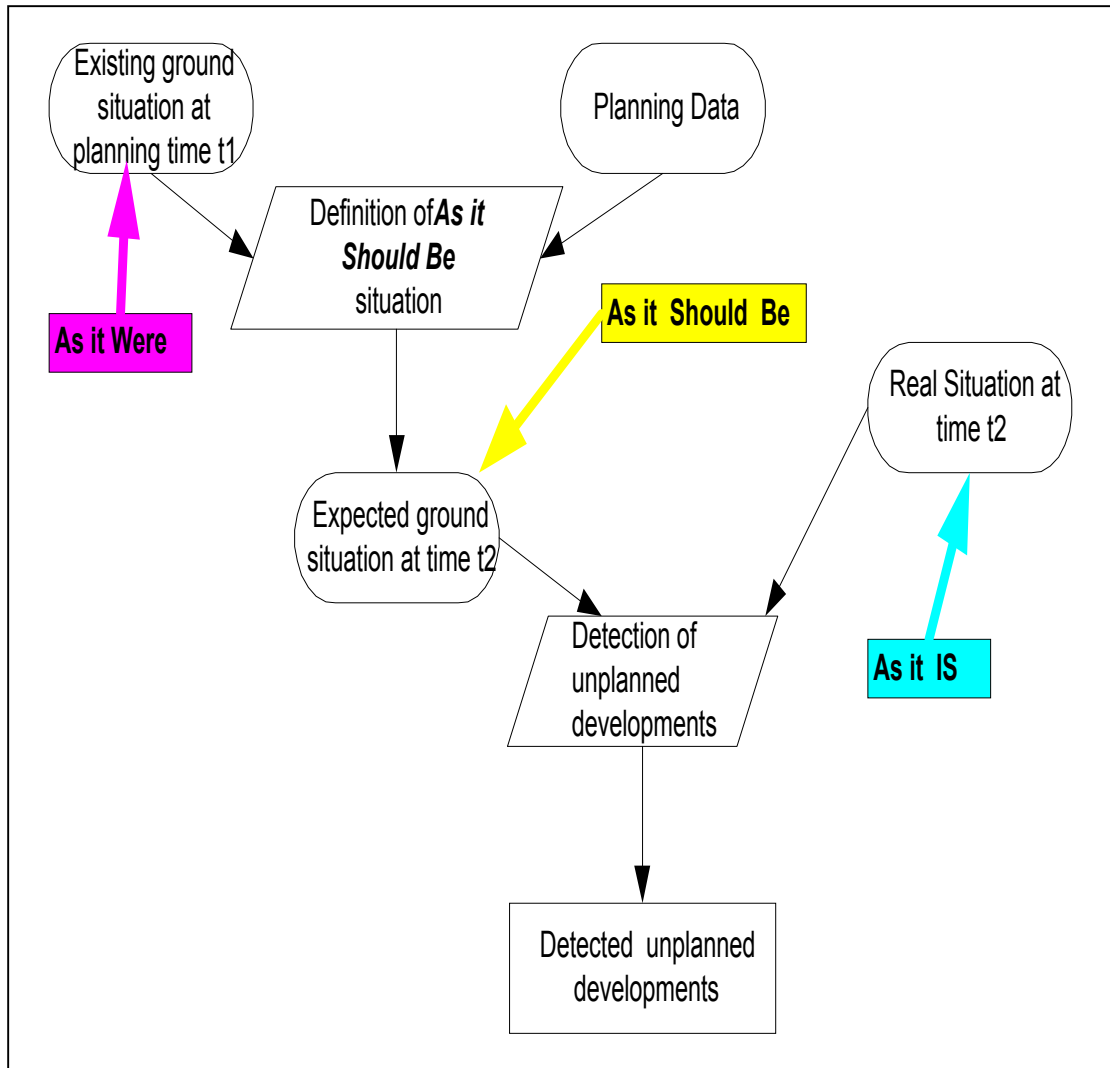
Existing ground situation at planning time t1

Planning Data

Definition of As it Should Be situation

As it Were

As it Should Be

Real Situation at time t2

Expected ground situation at time t2

Detection of unplanned developments

As it IS

Detected unplanned developments